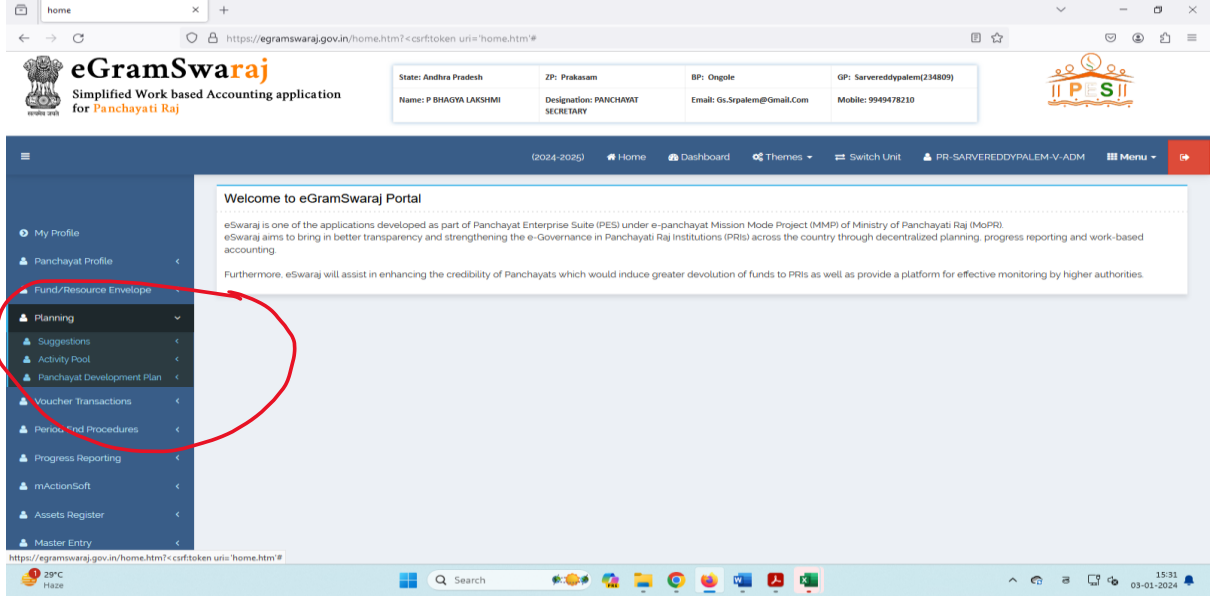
home

https://egramswaraj.gov.in/home.htm?<csrf:token uri='home.htm'#

eGramSwaraj
Simplified Work based Accounting application for Panchayati Raj

सत्यमेव जयते

| State: Andhra Pradesh | ZP: Prakasam | BP: Ongole | GP: Sarvereddypalem(234809) |
|---|---|---|---|
| Name: P BHAGYA LAKSHMI | Designation: PANCHAYAT SECRETARY | Email: Gs.Srpalem@Gmail.Com | Mobile: 9949478210 |

PES

(2024-2025) Home Dashboard Themes Switch Unit PR-SARVEREDDYPALEM-V-ADM Menu

My Profile
Panchayat Profile
Fund/Resource Envelope
Planning
Suggestions
Activity Pool
Panchayat Development Plan
Voucher Transactions
Period End Procedures
Progress Reporting
mActionSoft
Assets Register
Master Entry

Welcome to eGramSwaraj Portal

eSwaraj is one of the applications developed as part of Panchayat Enterprise Suite (PES) under e-panchayat Mission Mode Project (MMP) of Ministry of Panchayati Raj (MoPR).
eSwaraj aims to bring in better transparency and strengthening the e-Governance in Panchayati Raj Institutions (PRIs) across the country through decentralized planning, progress reporting and work-based accounting.

Furthermore, eSwaraj will assist in enhancing the credibility of Panchayats which would induce greater devolution of funds to PRIs as well as provide a platform for effective monitoring by higher authorities.

https://egramswaraj.gov.in/home.htm?<csrf:token uri='home.htm'#

29°C
Haze
Search
15:31
03-01-2024